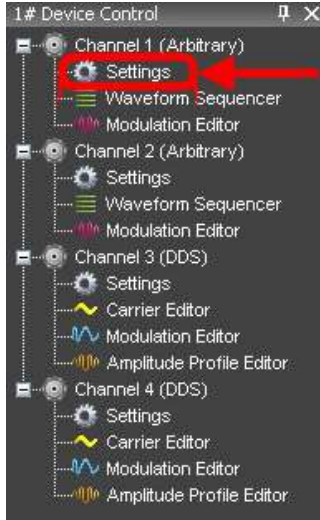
1# Device Control

Channel 1 (Arbitrary)
Settings
Waveform Sequencer
Modulation Editor
Channel 2 (Arbitrary)
Settings
Waveform Sequencer
Modulation Editor
Channel 3 (DDS)
Settings
Carrier Editor
Modulation Editor
Amplitude Profile Editor
Channel 4 (DDS)
Settings
Carrier Editor
Modulation Editor
Amplitude Profile Editor